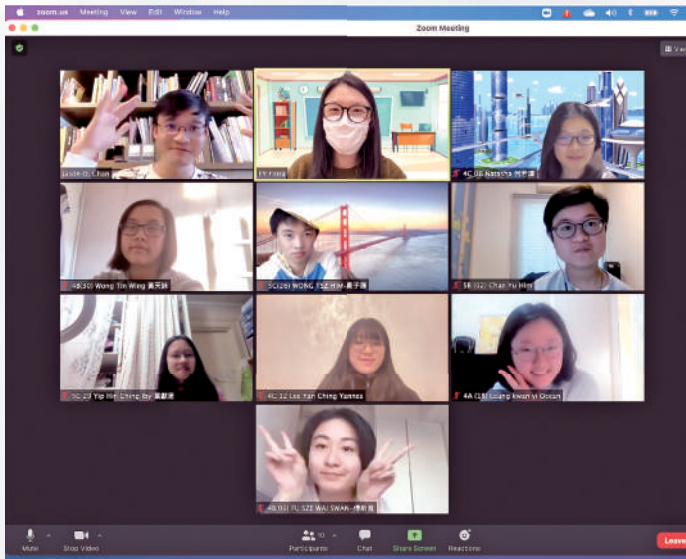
zoom.us Meeting View Edit Window Help

Zoom Meeting

View

Jacob G. Chan

FY Fong

4C 06 Natasha 何芊澄

4B(30) Wong Tin Wing 黃天詠

5C(26) WONG TSZ HIM-黃子謙

5B (02) Chan Yu Him

5C 29 Yip Hin Ching Ivy 葉顯澄

4C 32 Lee Yan Ching Yannes

4A (18) Leung Kwan Yi Ocean

4B(03) FU SZE WAI SWAN-傅思慧

Mute

Stop Video

10

Participants

Chat

Share Screen

Reactions

Leave